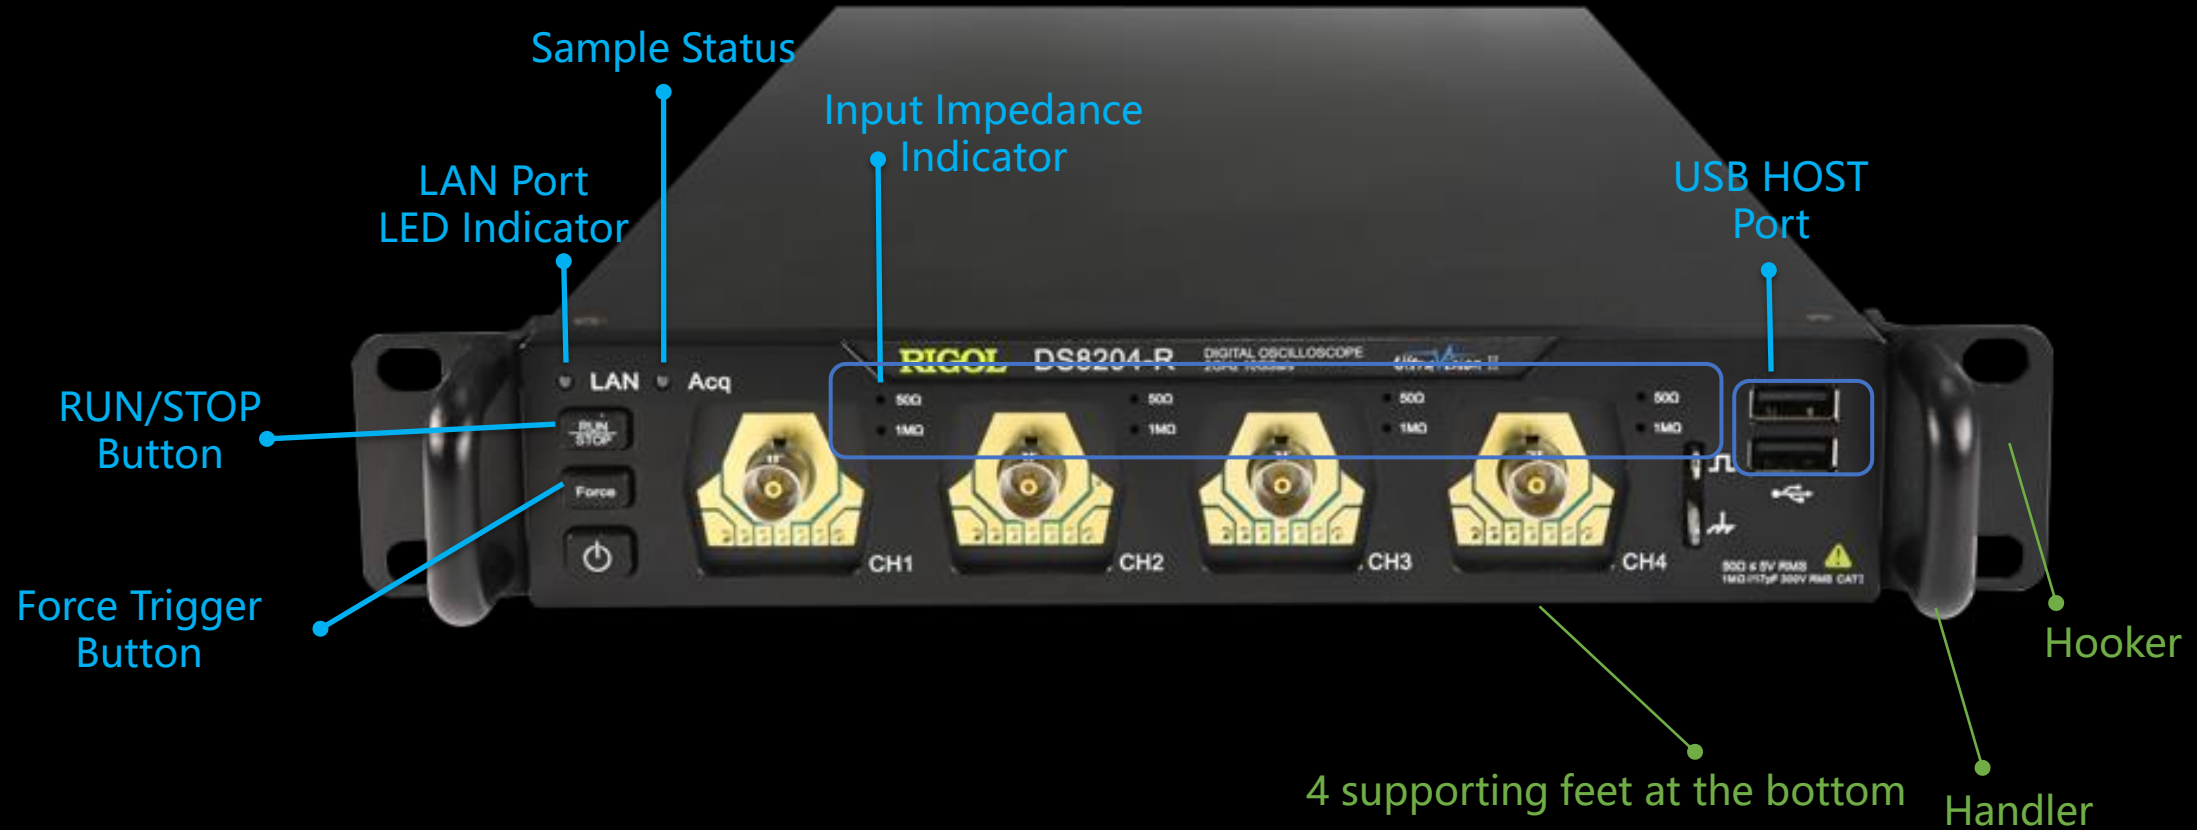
Sample Status

Input Impedance Indicator

LAN Port LED Indicator

USB HOST Port

RUN/STOP Button

Force Trigger Button

LAN Acq

RIGOL DS8204-R DIGITAL OSCILLOSCOPE

RUN STOP

Force

50Ω 1MΩ

50Ω 1MΩ

50Ω 1MΩ

50Ω 1MΩ

CH1 CH2 CH3 CH4

Hooker

4 supporting feet at the bottom

Handler